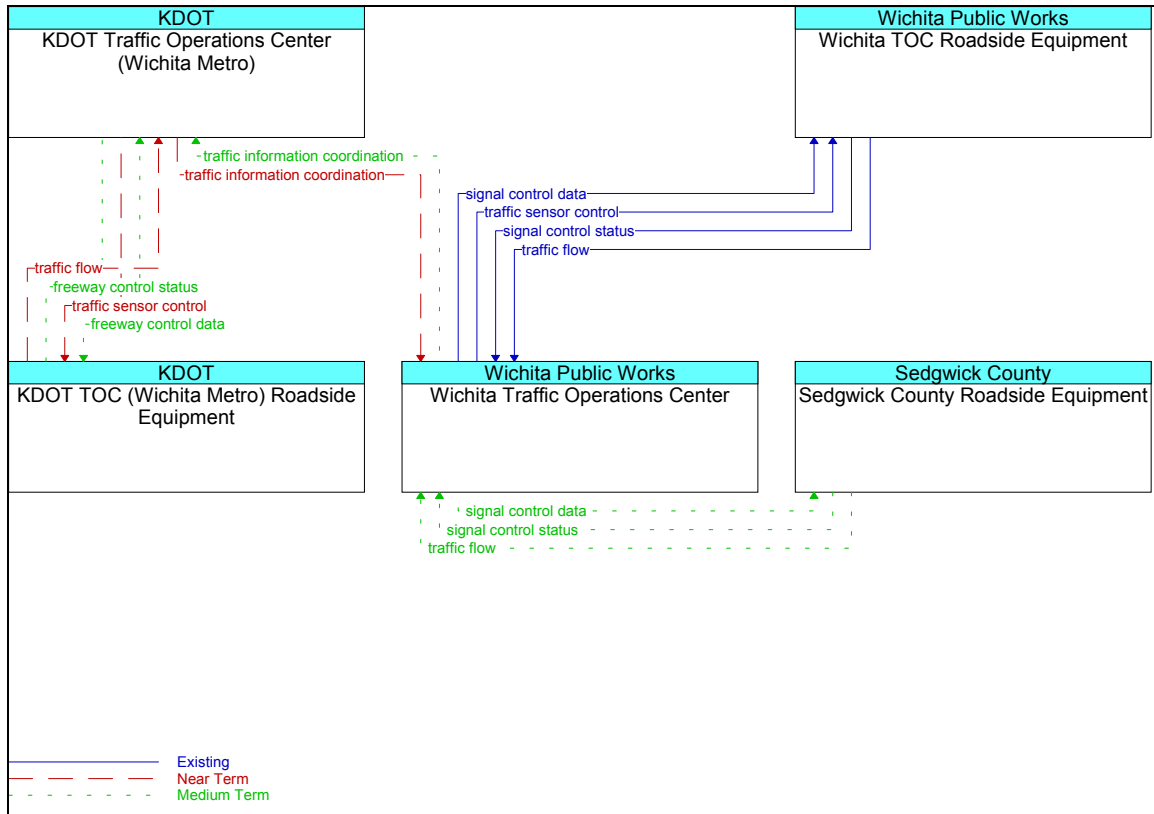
KDOT
KDOT Traffic Operations Center (Wichita Metro)

Wichita Public Works
Wichita TOC Roadside Equipment

traffic information coordination
traffic information coordination
signal control data
traffic sensor control
signal control status
traffic flow

traffic flow
freeway control status
traffic sensor control
freeway control data

KDOT
KDOT TOC (Wichita Metro) Roadside Equipment

Wichita Public Works
Wichita Traffic Operations Center

Sedgwick County
Sedgwick County Roadside Equipment

signal control data
signal control status
traffic flow

Existing
Near Term
Medium Term